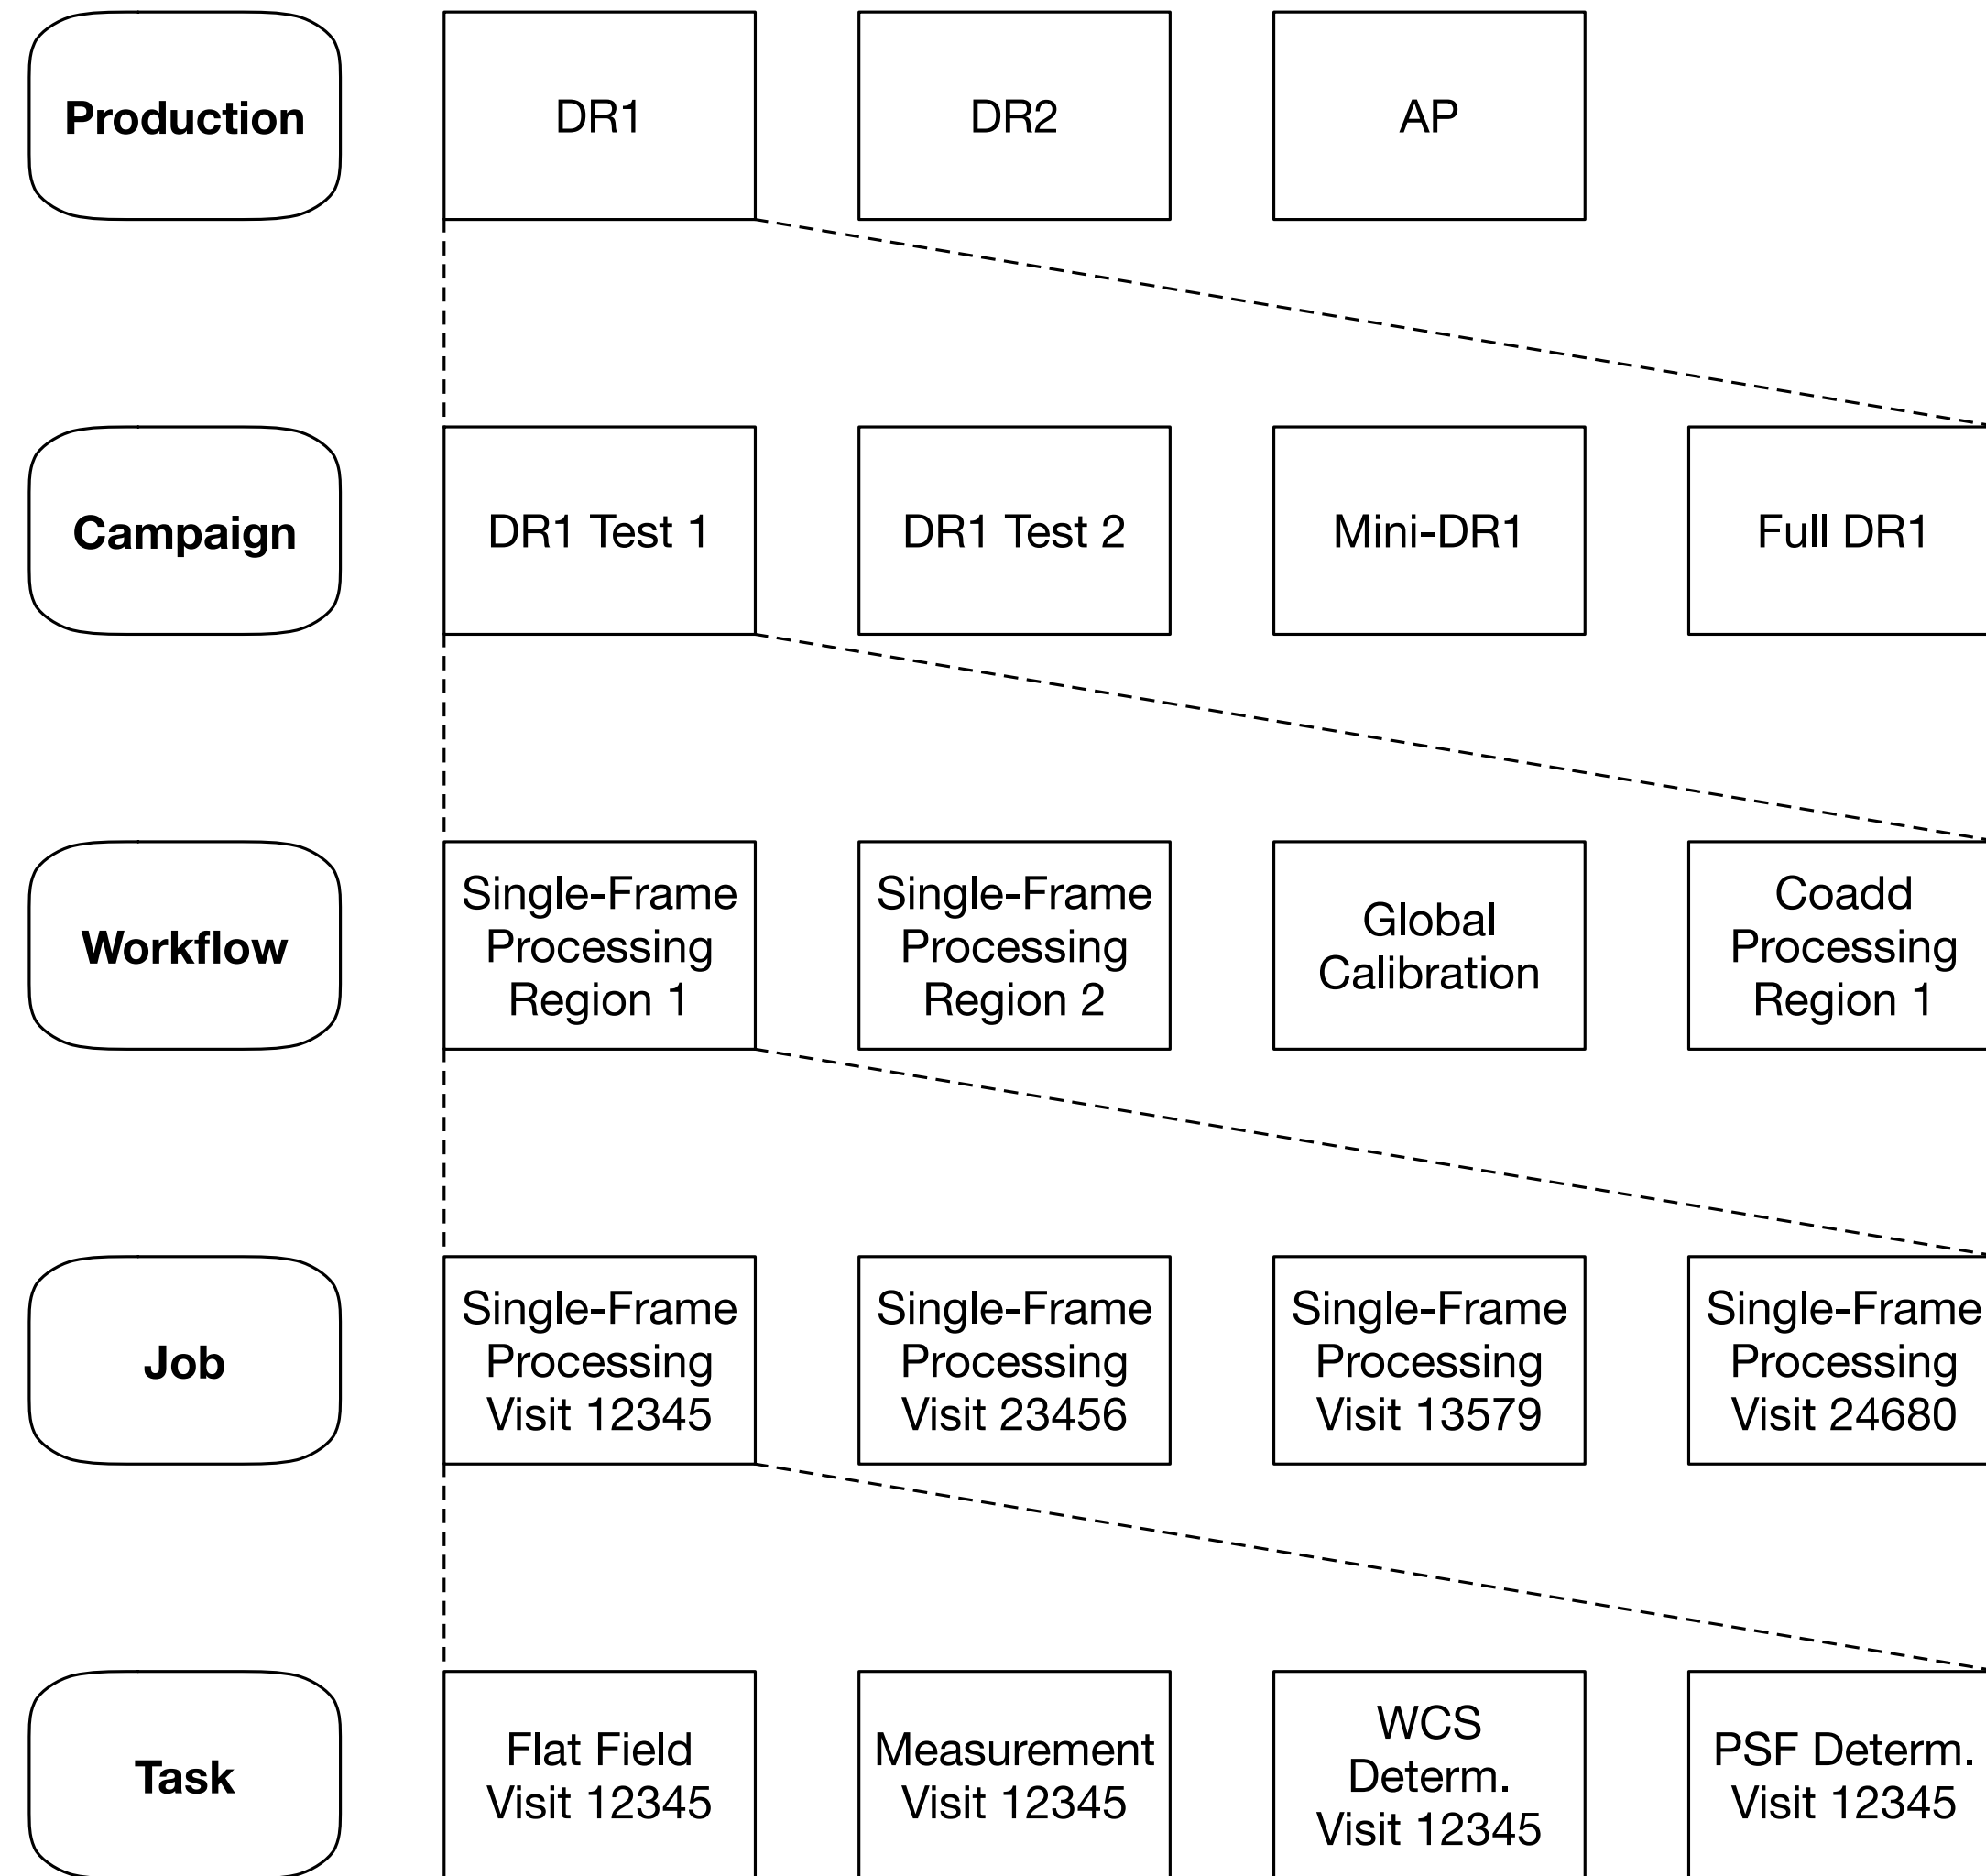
Production

DR1

DR2

AP

Campaign

DR1 Test 1

DR1 Test 2

Mini-DR1

Full DR1

Workflow

Single-Frame Processing Region 1

Single-Frame Processing Region 2

Global Calibration

Coadd Processing Region 1

Job

Single-Frame Processing Visit 12345

Single-Frame Processing Visit 23456

Single-Frame Processing Visit 13579

Single-Frame Processing Visit 24680

Task

Flat Field Visit 12345

Measurement Visit 12345

WCS Determ. Visit 12345

PSF Determ. Visit 12345